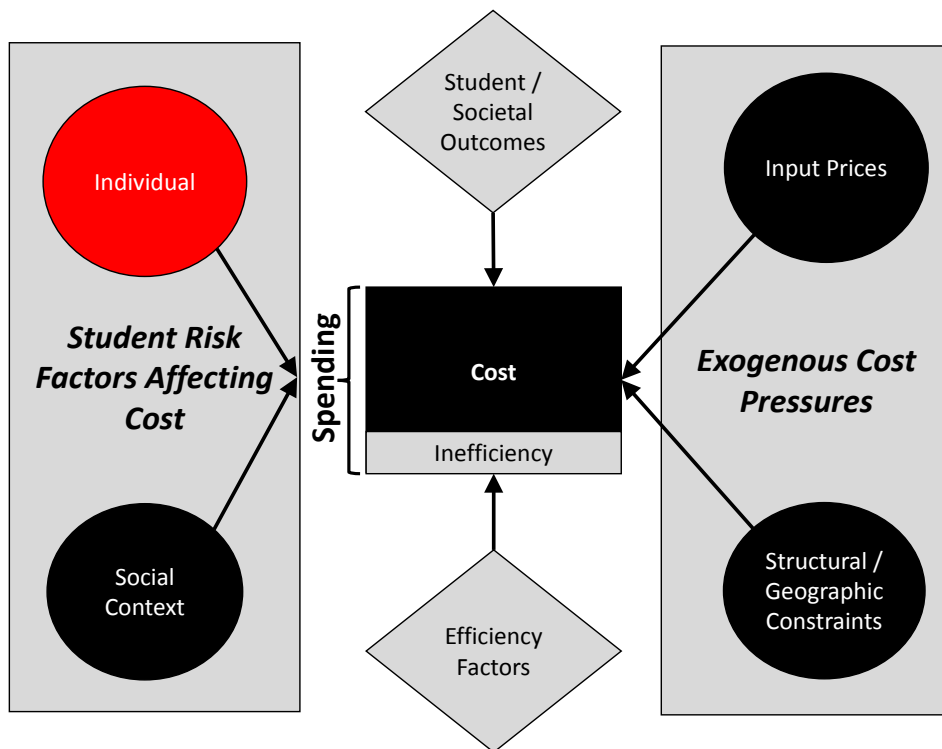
Student / Societal Outcomes

Individual

Input Prices

Student Risk Factors Affecting Cost

Spending

Cost

Inefficiency

Exogenous Cost Pressures

Social Context

Structural / Geographic Constraints

Efficiency Factors